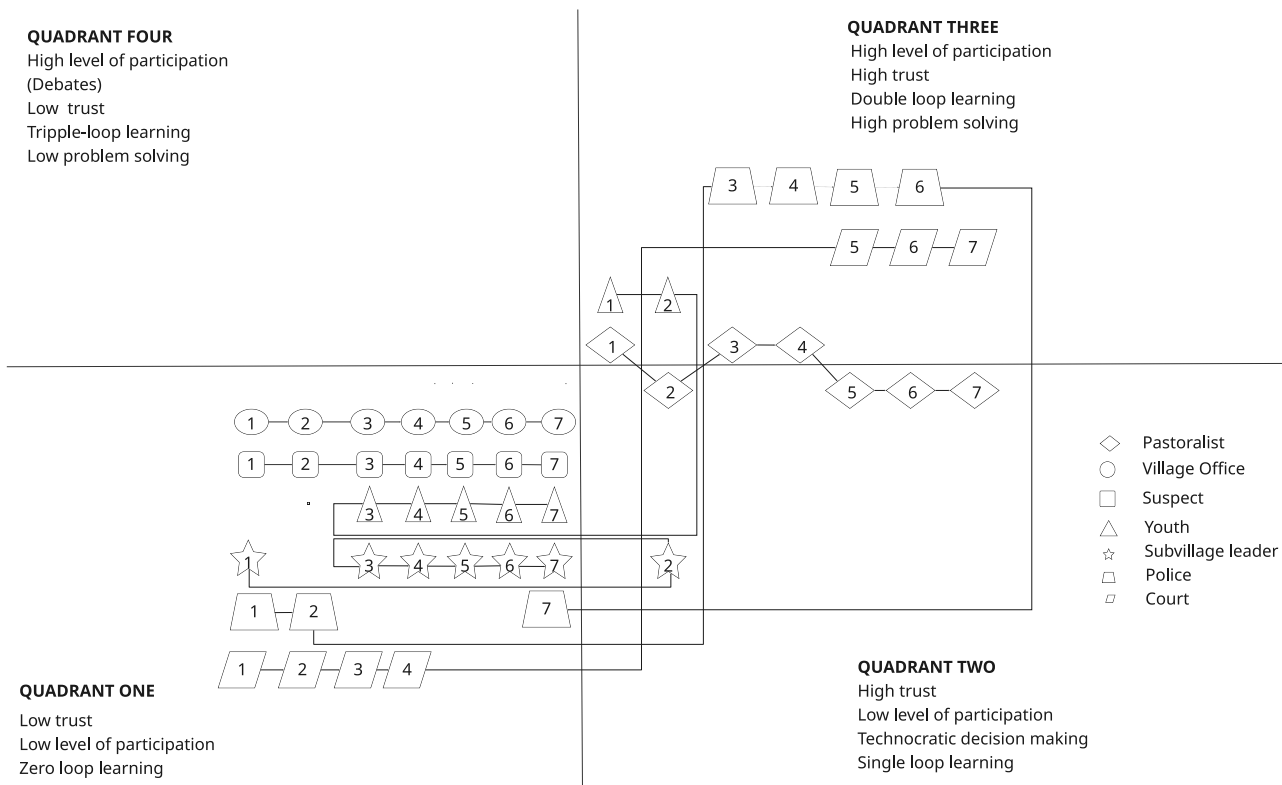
QUADRANT FOUR
High level of participation
(Debates)
Low trust
Tripple-loop learning
Low problem solving

QUADRANT THREE
High level of participation
High trust
Double loop learning
High problem solving

3 4 5 6

5 6 7

1 2

1 3 4

2 5 6 7

1 2 3 4 5 6 7

1 2 3 4 5 6 7

3 4 5 6 7

1 3 4 5 6 7 2

1 2 7

1 2 3 4

Pastoralist
Village Office
Suspect
Youth
Subvillage leader
Police
Court

QUADRANT ONE
Low trust
Low level of participation
Zero loop learning

QUADRANT TWO
High trust
Low level of participation
Technocratic decision making
Single loop learning